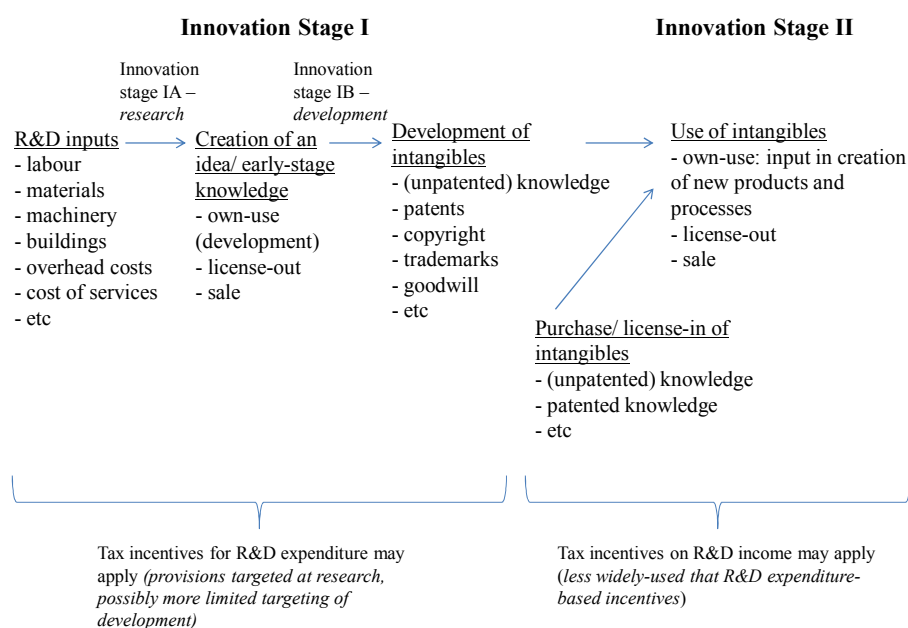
Innovation Stage I

Innovation Stage II

Innovation stage IA – research

Innovation stage IB – development

R&D inputs
- labour
- materials
- machinery
- buildings
- overhead costs
- cost of services
- etc

Creation of an idea/ early-stage knowledge
- own-use (development)
- license-out
- sale

Development of intangibles
- (unpatented) knowledge
- patents
- copyright
- trademarks
- goodwill
- etc

Use of intangibles
- own-use: input in creation of new products and processes
- license-out
- sale

Purchase/ license-in of intangibles
- (unpatented) knowledge
- patented knowledge
- etc

Tax incentives for R&D expenditure may apply (provisions targeted at research, possibly more limited targeting of development)

Tax incentives on R&D income may apply (less widely-used that R&D expenditure-based incentives)